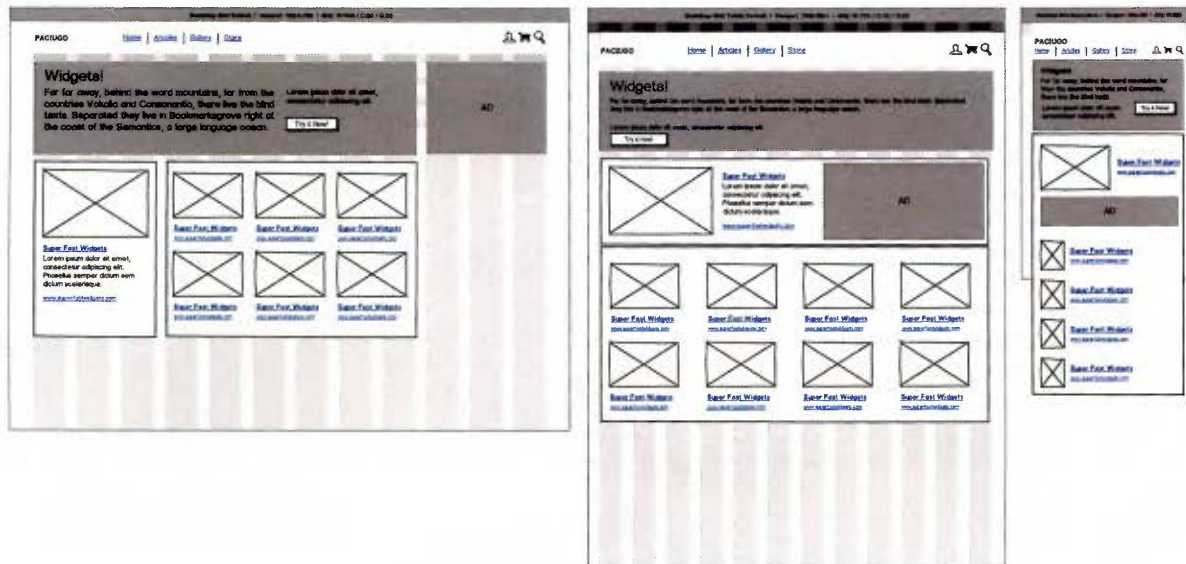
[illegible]

PACIUGO

Home | Articles | Gallery | Store

Widgets!

Far far away, behind the word mountains, far from the countries Vokalia and Consonantia, there live the blind texts. Separated they live in Bookmarksgrove right at the coast of the Semantics, a large language ocean.

Lorem ipsum dolor sit amet, consectetur adipiscing elit.

Try it Now!

AD

Super Fast Widgets

Lorem ipsum dolor sit amet, consectetur adipiscing elit. Phasellus semper dictum sem dictum scelerisque.

www.superfastwidgets.com

Super Fast Widgets
www.superfastwidgets.com

Super Fast Widgets
www.superfastwidgets.com

Super Fast Widgets
www.superfastwidgets.com

Super Fast Widgets
www.superfastwidgets.com

Super Fast Widgets
www.superfastwidgets.com

Super Fast Widgets
www.superfastwidgets.com

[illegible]

PACIUGO

Home | Articles | Gallery | Store

Widgets!

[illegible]

Lorem ipsum dolor sit amet, consectetur adipiscing elit.

Try it Now!

Super Fast Widgets

Lorem ipsum dolor sit amet, consectetur adipiscing elit. Phasellus semper dictum sem dictum scelerisque.

www.superfastwidgets.com

AD

Super Fast Widgets
www.superfastwidgets.com

Super Fast Widgets
www.superfastwidgets.com

Super Fast Widgets
www.superfastwidgets.com

Super Fast Widgets
www.superfastwidgets.com

Super Fast Widgets
www.superfastwidgets.com

Super Fast Widgets
www.superfastwidgets.com

Super Fast Widgets
www.superfastwidgets.com

Super Fast Widgets
www.superfastwidgets.com

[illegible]

PACIUGO

Home | Articles | Gallery | Store

Widgets!

Far far away, behind the word mountains, far from the countries Vokalia and Consonantia, there live the blind texts.

Lorem ipsum dolor sit amet, consectetur adipiscing elit.

Try it Now!

Super Fast Widgets
www.superfastwidgets.com

AD

Super Fast Widgets
www.superfastwidgets.com

Super Fast Widgets
www.superfastwidgets.com

Super Fast Widgets
www.superfastwidgets.com

Super Fast Widgets
www.superfastwidgets.com